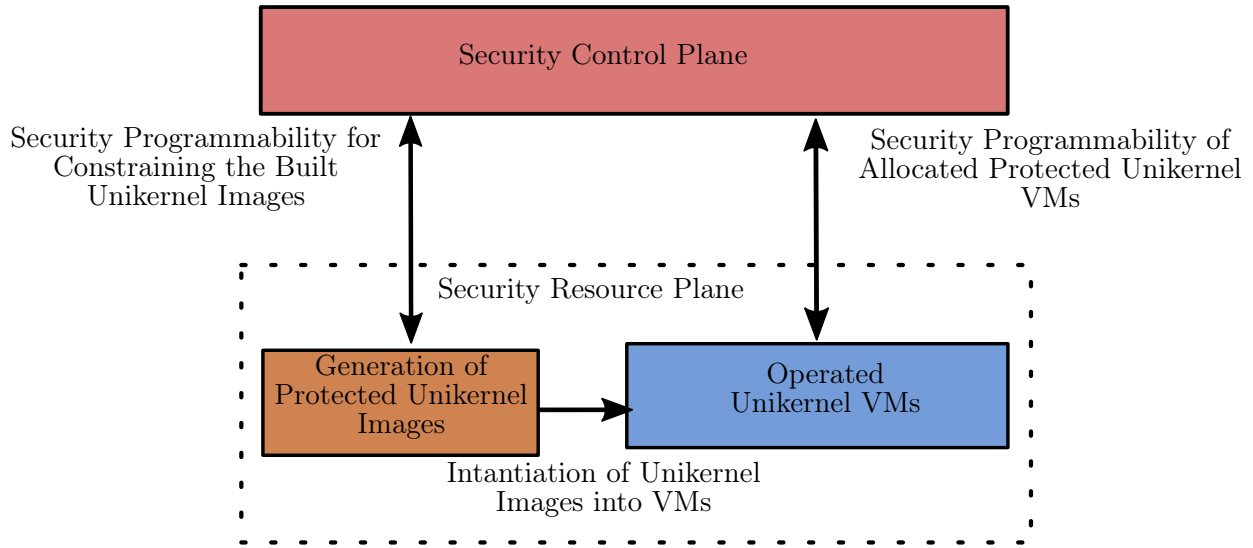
Security Control Plane

Security Programmability for Constraining the Built Unikernel Images

Security Programmability of Allocated Protected Unikernel VMs

Security Resource Plane

Generation of Protected Unikernel Images

Operated Unikernel VMs

Intantiation of Unikernel Images into VMs